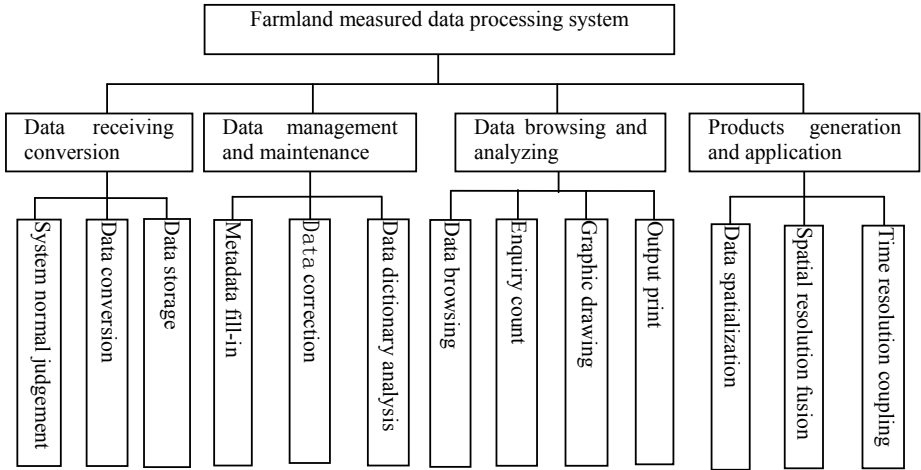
Farmland measured data processing system

Data receiving conversion

System normal judgement

Data conversion

Data storage

Data management and maintenance

Metadata fill-in

Data correction

Data dictionary analysis

Data browsing and analyzing

Data browsing

Enquiry count

Graphic drawing

Output print

Products generation and application

Data spatialization

Spatial resolution fusion

Time resolution coupling